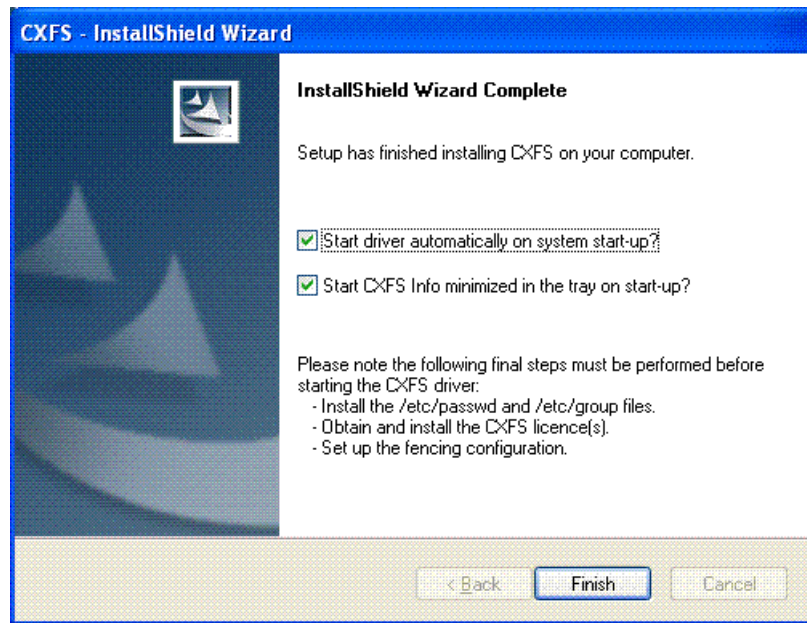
CXFS - InstallShield Wizard

InstallShield Wizard Complete

Setup has finished installing CXFS on your computer.

Start driver automatically on system start-up?

Start CXFS Info minimized in the tray on start-up?

Please note the following final steps must be performed before starting the CXFS driver:
- Install the /etc/passwd and /etc/group files.
- Obtain and install the CXFS licence(s).
- Set up the fencing configuration.

< Back
Finish
Cancel